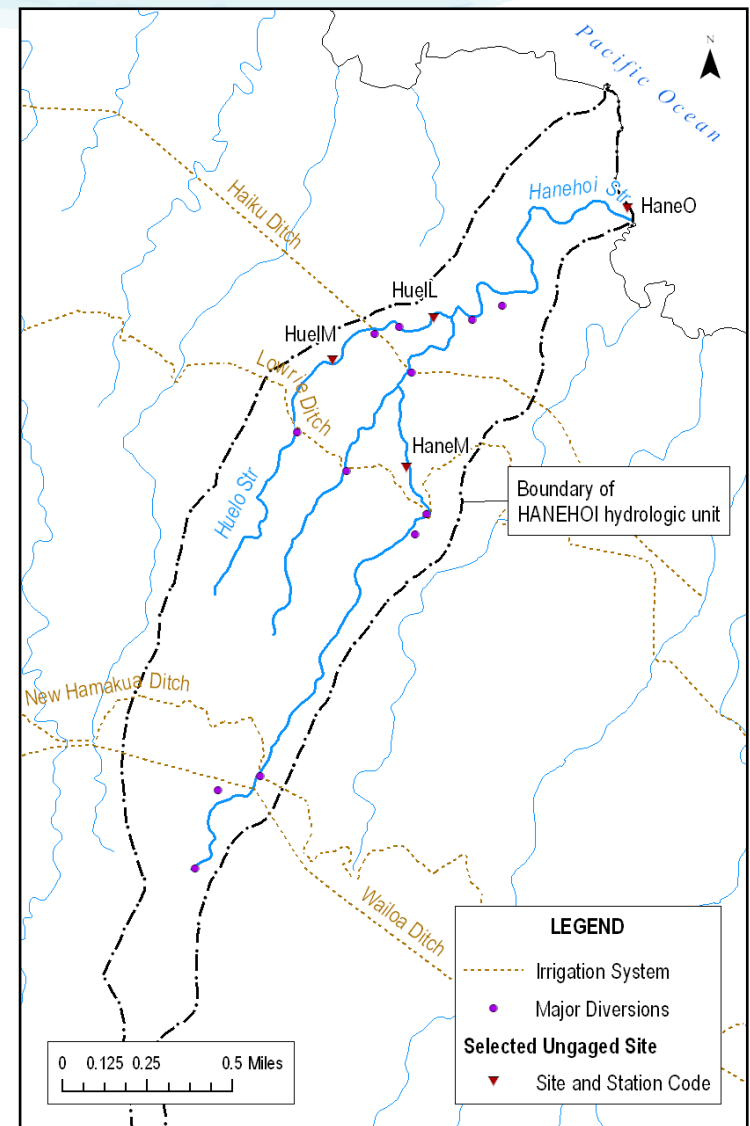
N

Pacific Ocean

Hanehoi Str

HaneO

Haiku Ditch

HuelL

HuelM

Lowrie Ditch

HaneM

Boundary of HANEHOI hydrologic unit

Huelo Str

New Hamakua Ditch

Wailoa Ditch

LEGEND

Irrigation System

Major Diversions

Selected Ungaged Site

Site and Station Code

0 0.125 0.25 0.5 Miles